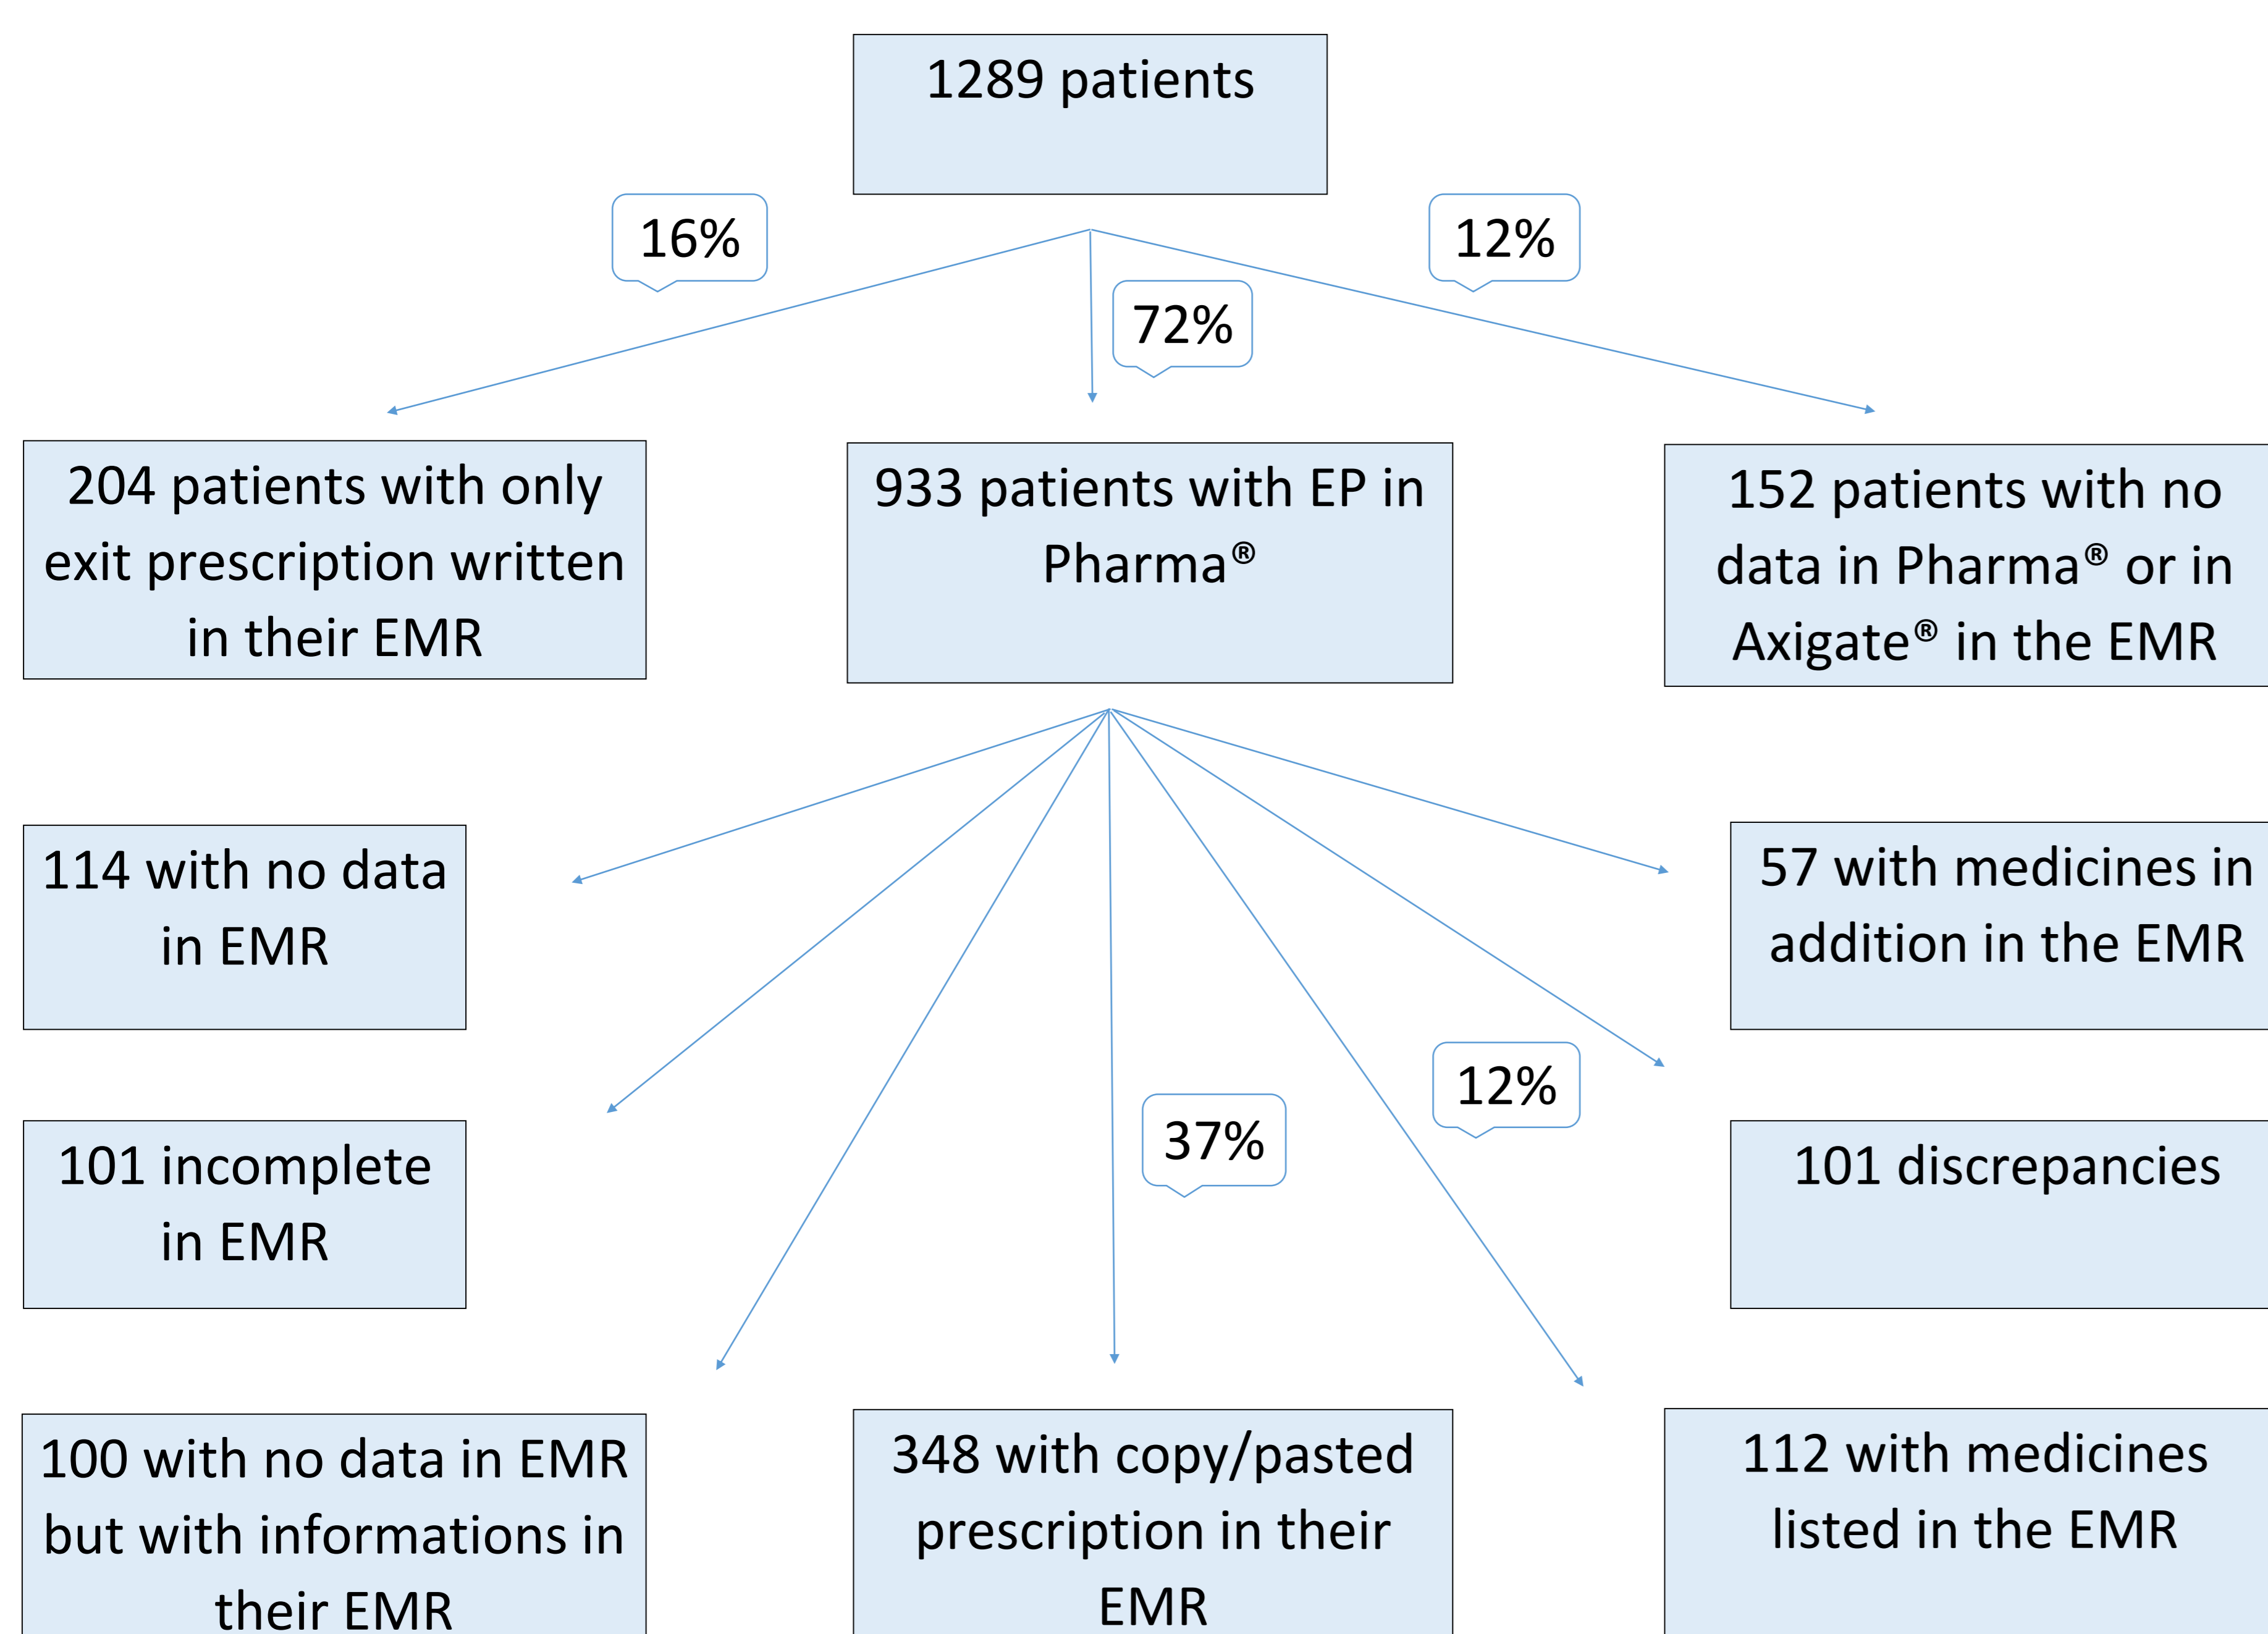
1289 patients

16%

72%

12%

204 patients with only exit prescription written in their EMR

933 patients with EP in Pharma®

152 patients with no data in Pharma® or in Axigate® in the EMR

114 with no data in EMR

57 with medicines in addition in the EMR

12%

37%

101 incomplete in EMR

101 discrepancies

100 with no data in EMR but with informations in their EMR

348 with copy/pasted prescription in their EMR

112 with medicines listed in the EMR